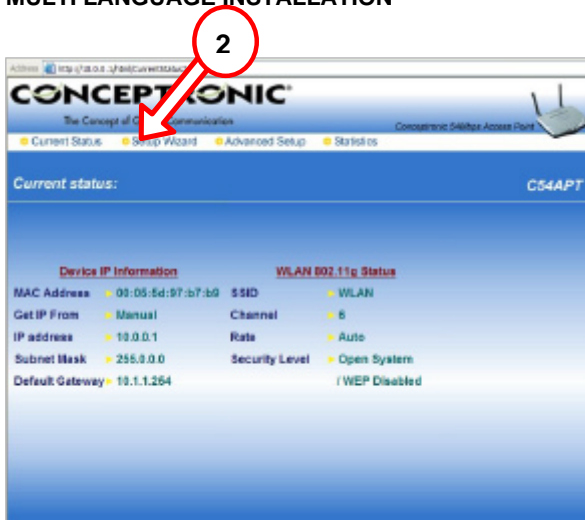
MULTI LANGUAGE INSTALLATION

2

Address http://10.0.0.1/html/currentstatus

CONCEPTRONIC

The Concept of C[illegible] Communication

Conceptronic 54Mbps Access Point

Current Status Setup Wizard Advanced Setup Statistics

Current status:

C54APT

Device IP Information

| | |
|---|---|
| MAC Address | 00:05:5d:97:b7:b9 |
| Get IP From | Manual |
| IP address | 10.0.0.1 |
| Subnet Mask | 255.0.0.0 |
| Default Gateway | 10.1.1.254 |

WLAN 802.11g Status

| | |
|---|---|
| SSID | WLAN |
| Channel | 6 |
| Rate | Auto |
| Security Level | Open System / WEP Disabled |